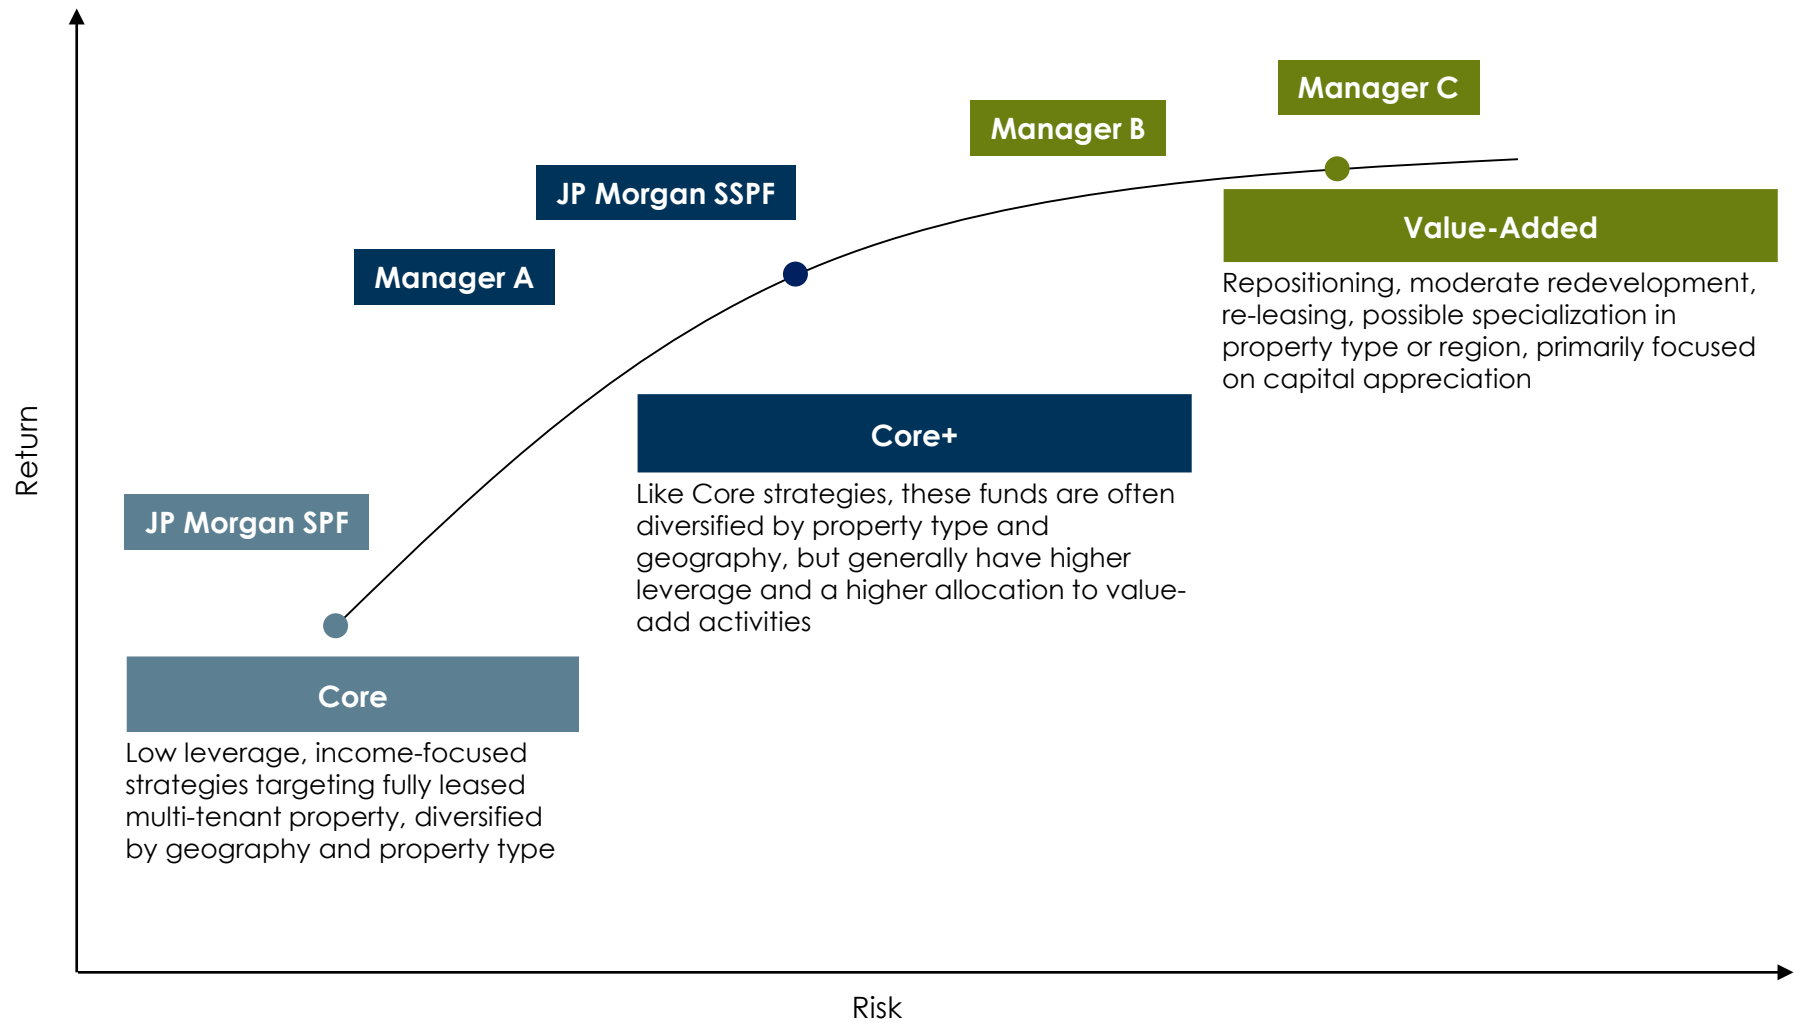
Manager C

Manager B

JP Morgan SSPF

Value-Added

Repositioning, moderate redevelopment, re-leasing, possible specialization in property type or region, primarily focused on capital appreciation

Manager A

Return

Core+

Like Core strategies, these funds are often diversified by property type and geography, but generally have higher leverage and a higher allocation to value-add activities

JP Morgan SPF

Core

Low leverage, income-focused strategies targeting fully leased multi-tenant property, diversified by geography and property type

Risk